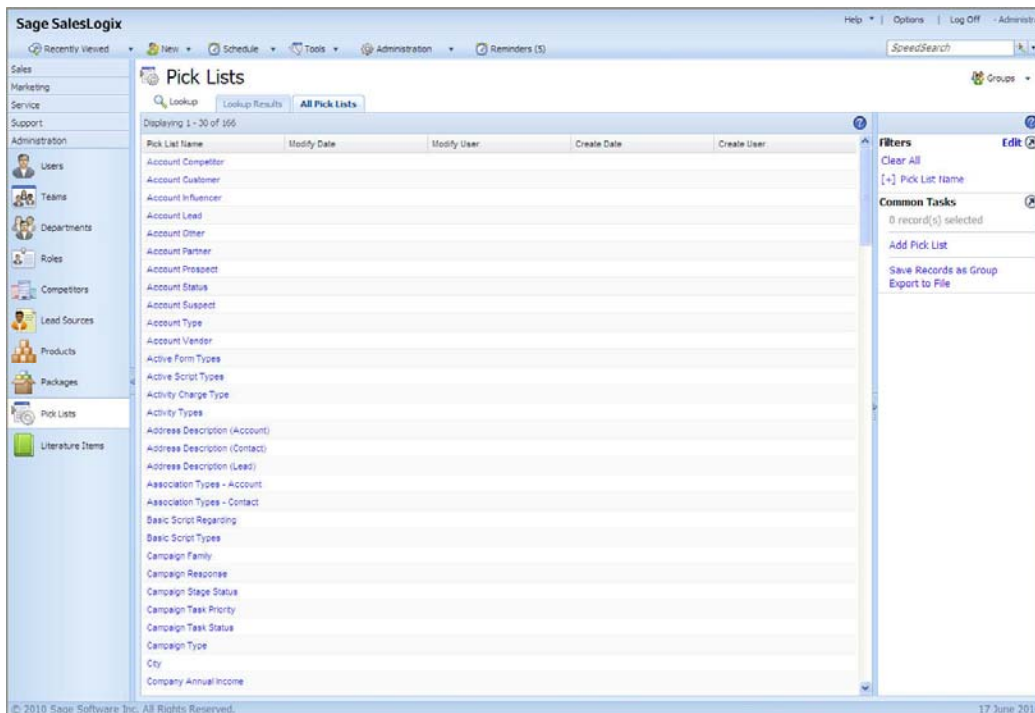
Sage SalesLogix

Help | Options | Log Off · Administr

Recently Viewed · New · Schedule · Tools · Administration · Reminders (5)

SpeedSearch

Sales
Marketing
Service
Support
Administration

Users
Teams
Departments
Roles
Competitors
Lead Sources
Products
Packages
Pick Lists
Literature Items

Pick Lists

Groups

Lookup | Lookup Results | All Pick Lists

Displaying 1 - 30 of 166

| Pick List Name | Modify Date | Modify User | Create Date | Create User |
|---|---|---|---|---|
| Account Competitor | | | | |
| Account Customer | | | | |
| Account Influencer | | | | |
| Account Lead | | | | |
| Account Other | | | | |
| Account Partner | | | | |
| Account Prospect | | | | |
| Account Status | | | | |
| Account Suspect | | | | |
| Account Type | | | | |
| Account Vendor | | | | |
| Active Form Types | | | | |
| Active Script Types | | | | |
| Activity Charge Type | | | | |
| Activity Types | | | | |
| Address Description (Account) | | | | |
| Address Description (Contact) | | | | |
| Address Description (Lead) | | | | |
| Association Types - Account | | | | |
| Association Types - Contact | | | | |
| Basic Script Regarding | | | | |
| Basic Script Types | | | | |
| Campaign Family | | | | |
| Campaign Response | | | | |
| Campaign Stage Status | | | | |
| Campaign Task Priority | | | | |
| Campaign Task Status | | | | |
| Campaign Type | | | | |
| City | | | | |
| Company Annual Income | | | | |

Filters Edit
Clear All
[+] Pick List Name

Common Tasks
0 record(s) selected
Add Pick List
Save Records as Group
Export to File

© 2010 Sage Software Inc. All Rights Reserved.

17 June 201